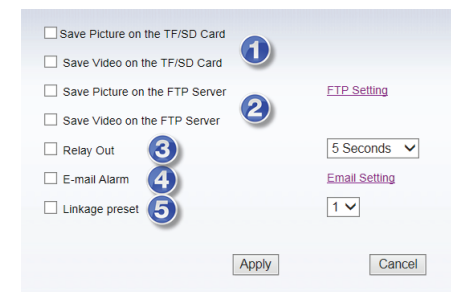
Save Picture on the TF/SD Card
Save Video on the TF/SD Card
1
Save Picture on the FTP Server
FTP Setting
2
Save Video on the FTP Server
Relay Out
3
5 Seconds
E-mail Alarm
4
Email Setting
Linkage preset
5
1

Apply
Cancel